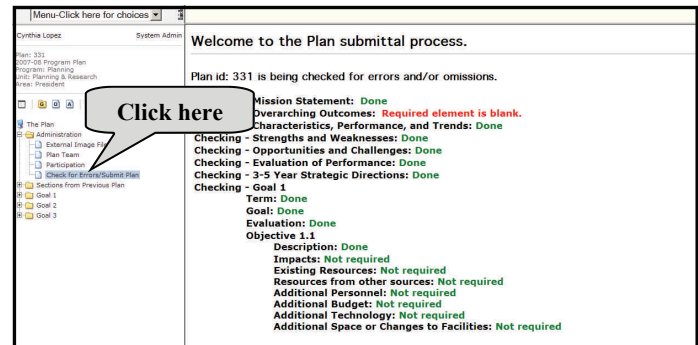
Menu-Click here for choices

Cynthia Lopez System Admin

Plan: 331
2007-08 Program Plan
Program: Planning
Unit: Planning & Research
Area: President

The Plan
Administration
External Image Fil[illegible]
Plan Team
Participation
Check for Errors/Submit Plan
Sections from Previous Plan
Goal 1
Goal 2
Goal 3

Click here

Welcome to the Plan submittal process.

Plan id: 331 is being checked for errors and/or omissions.

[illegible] Mission Statement: Done
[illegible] Overarching Outcomes: Required element is blank.
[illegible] Characteristics, Performance, and Trends: Done
Checking - Strengths and Weaknesses: Done
Checking - Opportunities and Challenges: Done
Checking - Evaluation of Performance: Done
Checking - 3-5 Year Strategic Directions: Done
Checking - Goal 1
Term: Done
Goal: Done
Evaluation: Done
Objective 1.1
Description: Done
Impacts: Not required
Existing Resources: Not required
Resources from other sources: Not required
Additional Personnel: Not required
Additional Budget: Not required
Additional Technology: Not required
Additional Space or Changes to Facilities: Not required